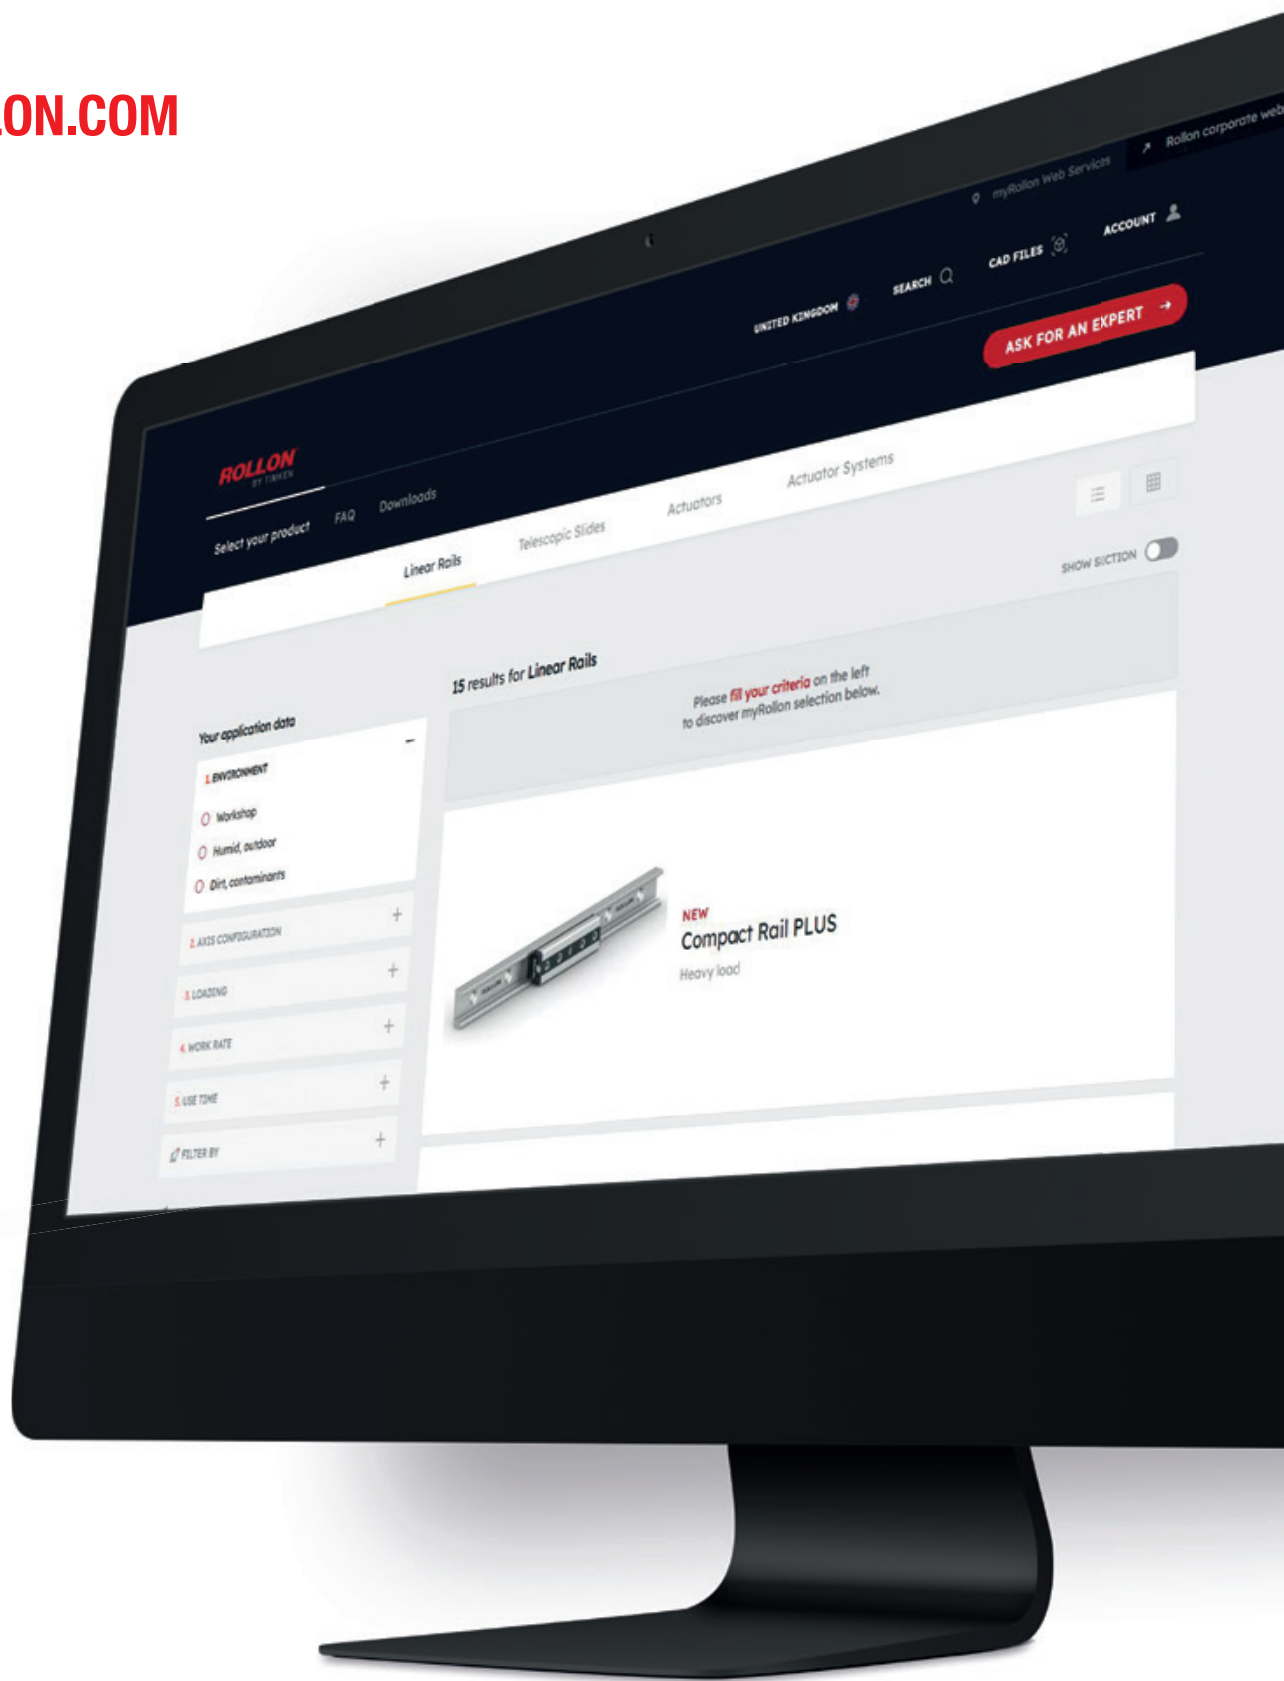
.ON.COM

myRollon Web Services

Rollon corporate web

ACCOUNT

CAD FILES

SEARCH

UNITED KINGDOM

ASK FOR AN EXPERT

ROLLON
BY TIMKEN

Select your product

FAQ

Downloads

Linear Rails

Telescopic Slides

Actuators

Actuator Systems

SHOW SECTION

15 results for Linear Rails

Please fill your criteria on the left to discover myRollon selection below.

Your application data

1. ENVIRONMENT

Workshop

Humid, outdoor

Dirt, contaminants

2. AXIS CONFIGURATION

3. LOADING

4. WORK RATE

5. USE TIME

FILTER BY

NEW

Compact Rail PLUS

Heavy load